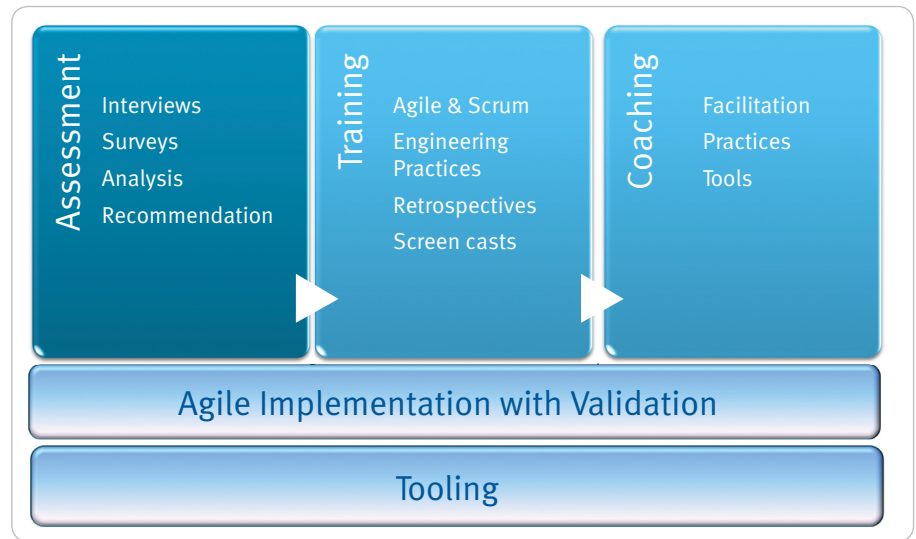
Assessment

Interviews
Surveys
Analysis
Recommendation

Training

Agile & Scrum
Engineering Practices
Retrospectives
Screen casts

Coaching

Facilitation
Practices
Tools

Agile Implementation with Validation

Tooling